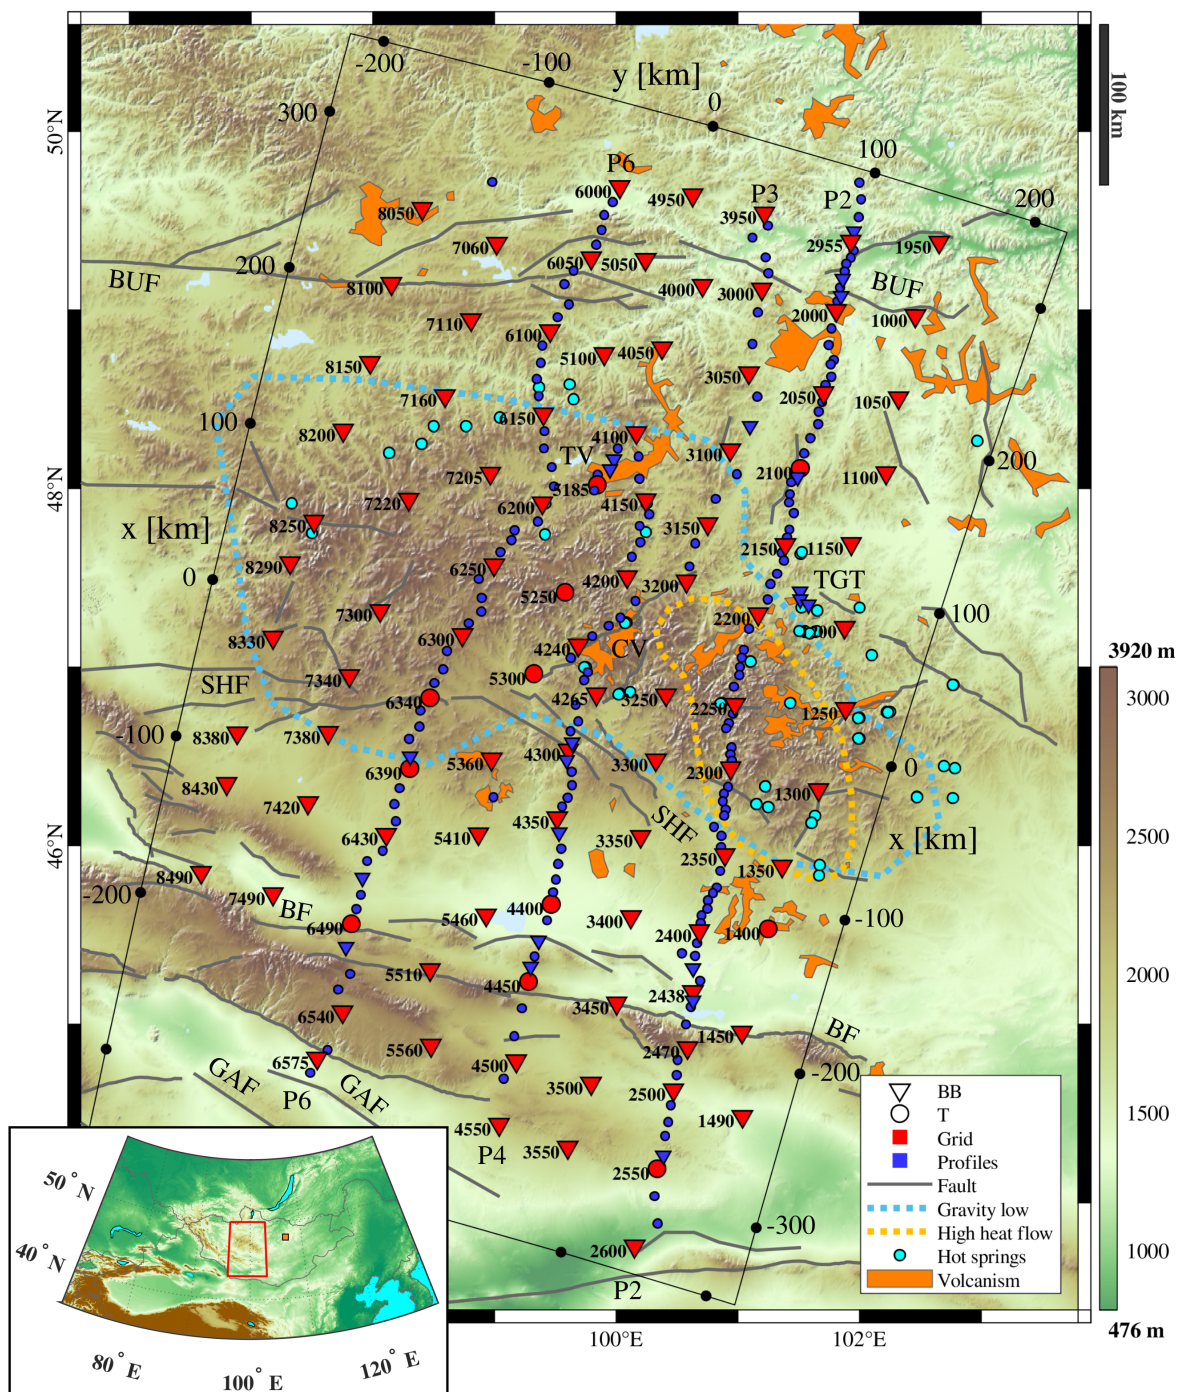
-200
-100
y [km]
0
100
200
300
200
100
0
-100
-200
x [km]
200
100
0
-100
-200
-300
x [km]
100 km
50°N
48°N
46°N
100°E
102°E
P6
P3
P2
P4
P6
P2
BUF
BUF
SHF
SHF
BF
BF
GAF
GAF
TV
CV
TGT
6000
4950
3950
2955
1950
8050
7060
6050
5050
8100
4000
3000
2000
1000
7110
6100
5100
4050
3050
8150
7160
2050
1050
6150
8200
4100
3100
TV
5185
2100
1100
7205
7220
6200
4150
8250
3150
2150
1150
6250
8290
4200
3200
5250
7300
8330
6300
2200
1200
4240
5300
7340
6340
4265
3250
2250
1250
8380
7380
6390
5360
4300
3300
2300
8430
1300
7420
4350
6430
5410
3350
2350
8490
1350
7490
4400
6490
5460
3400
2400
1400
5510
4450
2438
3450
6540
1450
2470
5560
6575
4500
3500
2500
1490
4550
3550
2550
2600
BB
T
Grid
Profiles
Fault
Gravity low
High heat flow
Hot springs
Volcanism
3920 m
3000
2500
2000
1500
1000
476 m
50 °N
40 °N
80 °E
100 °E
120 °E